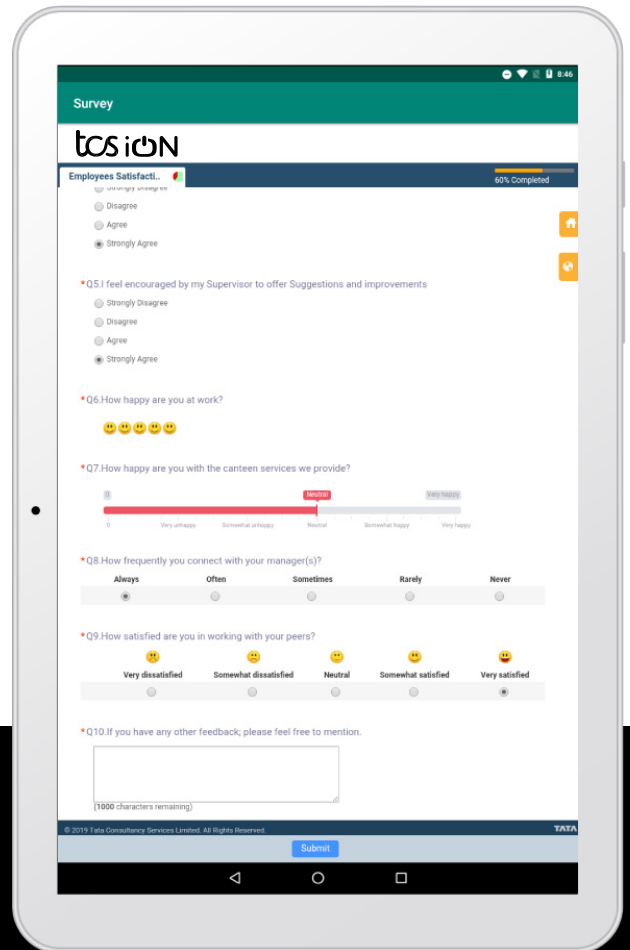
8:46

Survey

tcs iON

Employees Satisfacti..

60% Completed

Strongly Disagree
Disagree
Agree
Strongly Agree

*Q5.I feel encouraged by my Supervisor to offer Suggestions and improvements
Strongly Disagree
Disagree
Agree
Strongly Agree

*Q6.How happy are you at work?

*Q7.How happy are you with the canteen services we provide?

0 Neutral Very happy

0 Very unhappy Somewhat unhappy Neutral Somewhat happy Very happy

*Q8.How frequently you connect with your manager(s)?

| Always | Often | Sometimes | Rarely | Never |
|---|---|---|---|---|

*Q9.How satisfied are you in working with your peers?

| Very dissatisfied | Somewhat dissatisfied | Neutral | Somewhat satisfied | Very satisfied |
|---|---|---|---|---|

*Q10.If you have any other feedback; please feel free to mention.

(1000 characters remaining)

© 2019 Tata Consultancy Services Limited. All Rights Reserved.

TATA

Submit